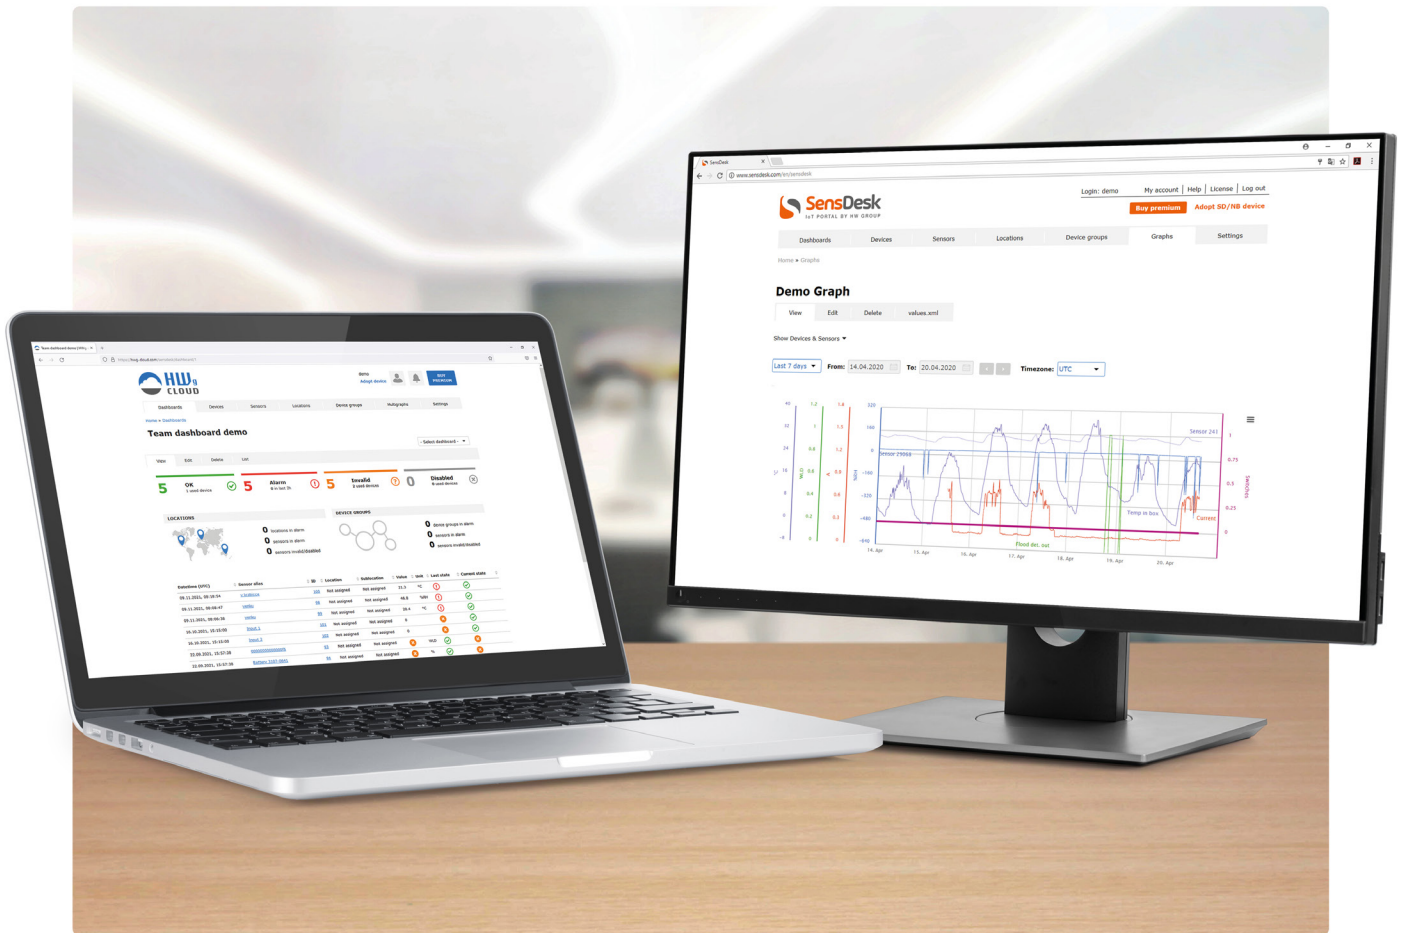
HWg CLOUD

demo
Adopt device

Dashboards Devices Sensors Locations Device groups Hwgraphs Settings

Home » Dashboards

Team dashboard demo

- Select dashboard -

View Edit Delete List

5 OK
5 Alarm
5 Invalid
0 Disabled

LOCATIONS

0 locations in alarm
0 sensors in alarm
0 sensors invalid/disabled

DEVICE GROUPS

0 device groups in alarm
0 sensors in alarm
0 sensors invalid/disabled

Datetime (UTC) | Sensor alias | ID | Location | Sublocation | Value | Unit | Last state | Current state

SensDesk

www.sensdesk.com/en/sensdesk

SensDesk
IoT PORTAL BY HW GROUP

Login: demo | My account | Help | License | Log out

Buy premium | Adopt SD/NB device

Dashboards | Devices | Sensors | Locations | Device groups | Graphs | Settings

Home » Graphs

Demo Graph

View | Edit | Delete | values.xml

Show Devices & Sensors

Last 7 days | From: 14.04.2020 | To: 20.04.2020 | Timezone: UTC

Sensor 241
Sensor 29068
Temp in box
Current
Flood det. out

14. Apr | 15. Apr | 16. Apr | 17. Apr | 18. Apr | 19. Apr | 20. Apr